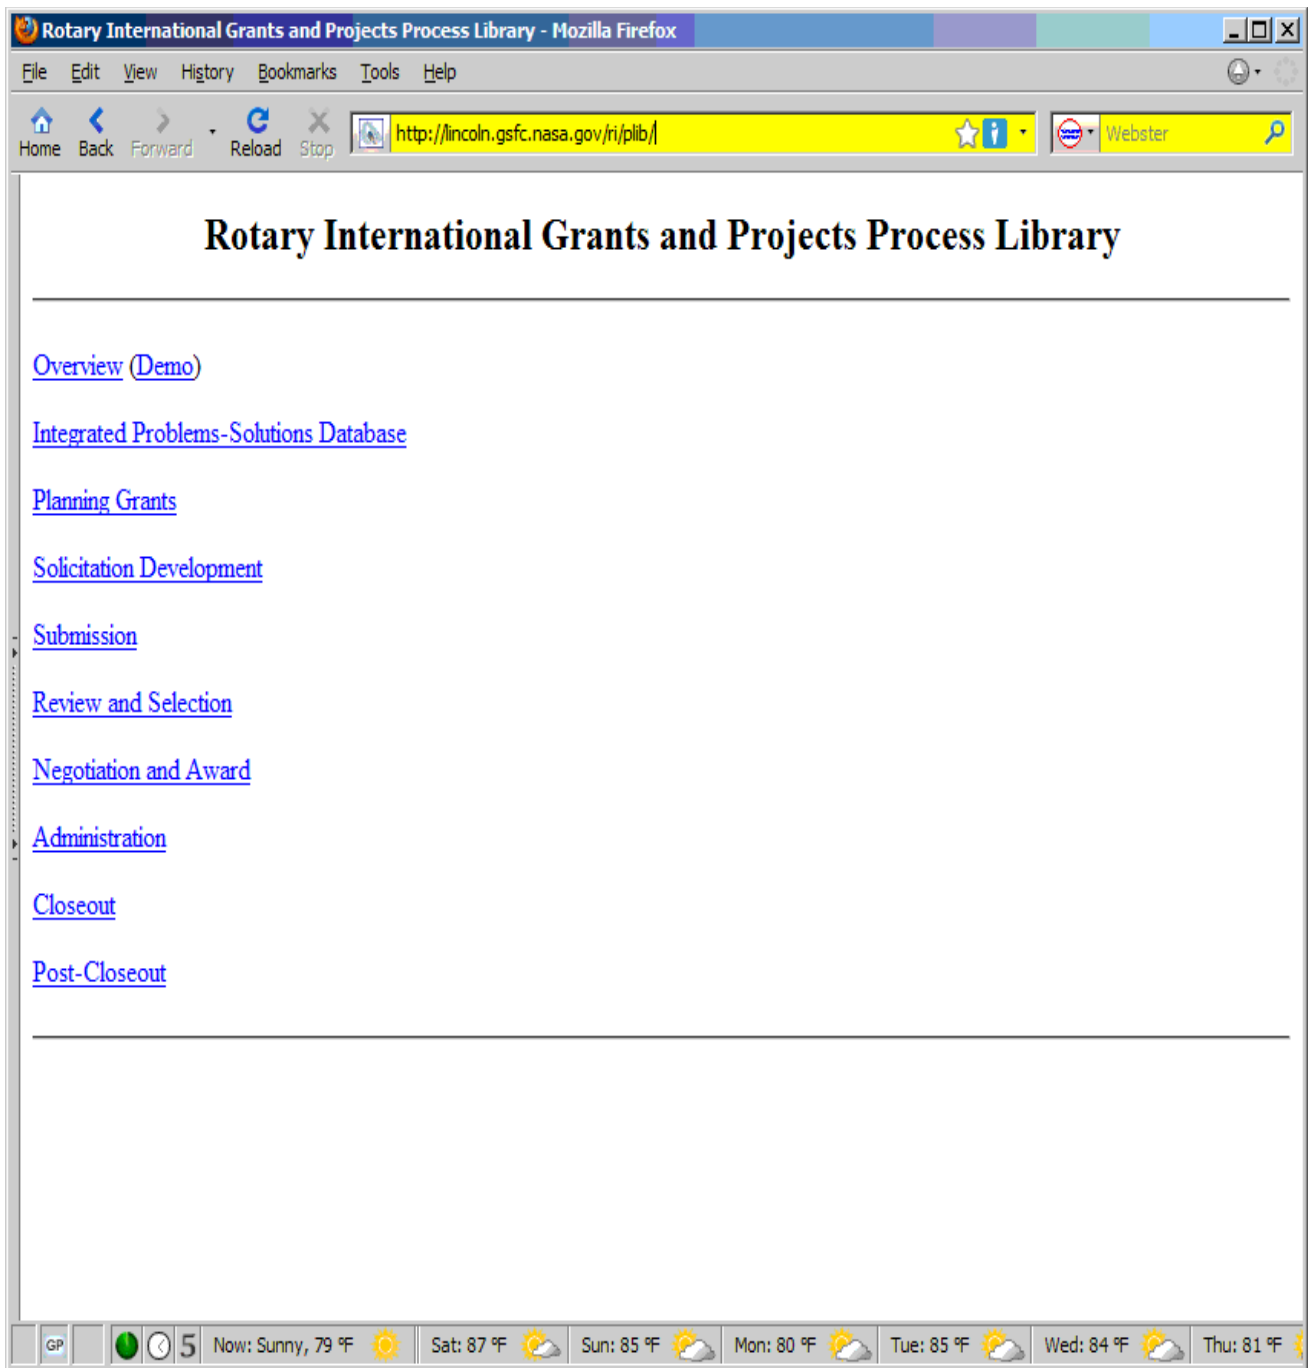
Rotary International Grants and Projects Process Library - Mozilla Firefox

File Edit View History Bookmarks Tools Help

Home Back Forward Reload Stop http://lincoln.gsfc.nasa.gov/ri/plib/ Webster

Rotary International Grants and Projects Process Library

Overview (Demo)

Integrated Problems-Solutions Database

Planning Grants

Solicitation Development

Submission

Review and Selection

Negotiation and Award

Administration

Closeout

Post-Closeout

GP 5 Now: Sunny, 79 °F Sat: 87 °F Sun: 85 °F Mon: 80 °F Tue: 85 °F Wed: 84 °F Thu: 81 °F